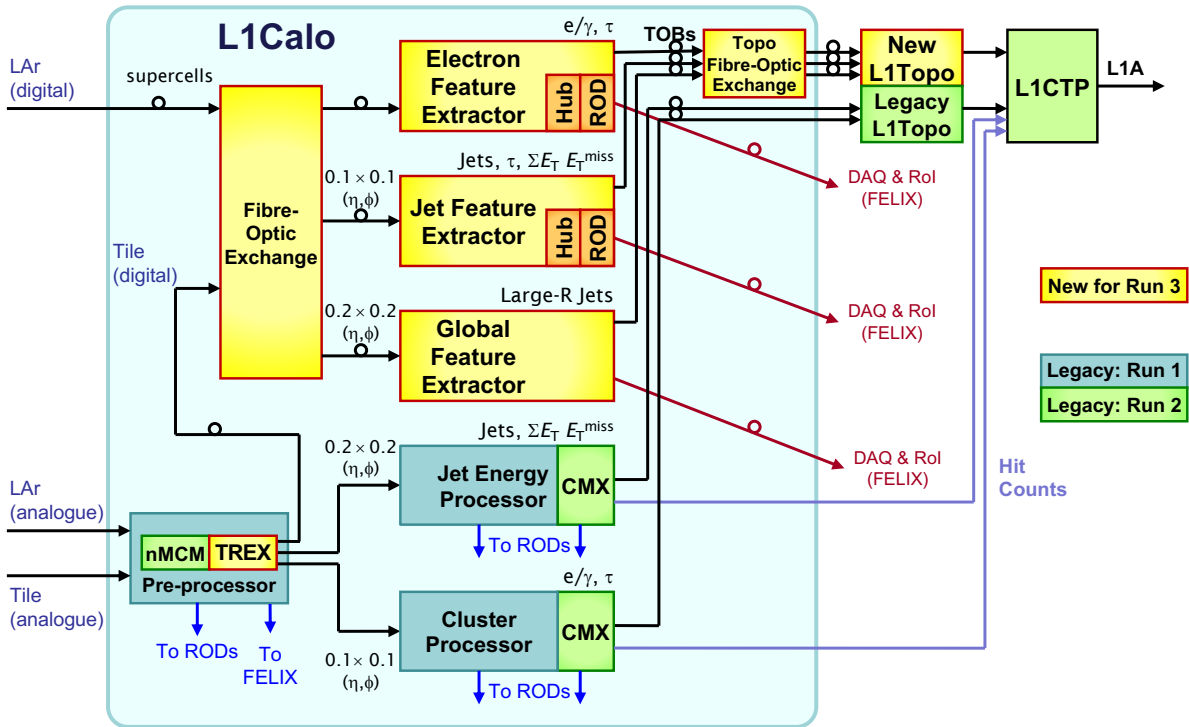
L1Calo

LAr (digital)

supercells

Fibre-Optic Exchange

Electron Feature Extractor

Hub

ROD

$e/\gamma$, $\tau$

TOBs

Topo Fibre-Optic Exchange

New L1Topo

Legacy L1Topo

L1CTP

L1A

$0.1 \times 0.1$ $(\eta,\phi)$

Jets, $\tau$, $\Sigma E_T$ $E_T^{miss}$

Jet Feature Extractor

Hub

ROD

DAQ & RoI (FELIX)

Tile (digital)

$0.2 \times 0.2$ $(\eta,\phi)$

Large-R Jets

Global Feature Extractor

DAQ & RoI (FELIX)

DAQ & RoI (FELIX)

New for Run 3

Legacy: Run 1

Legacy: Run 2

Jets, $\Sigma E_T$ $E_T^{miss}$

$0.2 \times 0.2$ $(\eta,\phi)$

Jet Energy Processor

CMX

Hit Counts

LAr (analogue)

nMCM

TREX

Pre-processor

To RODs

Tile (analogue)

To RODs

To FELIX

$e/\gamma$, $\tau$

Cluster Processor

CMX

$0.1 \times 0.1$ $(\eta,\phi)$

To RODs